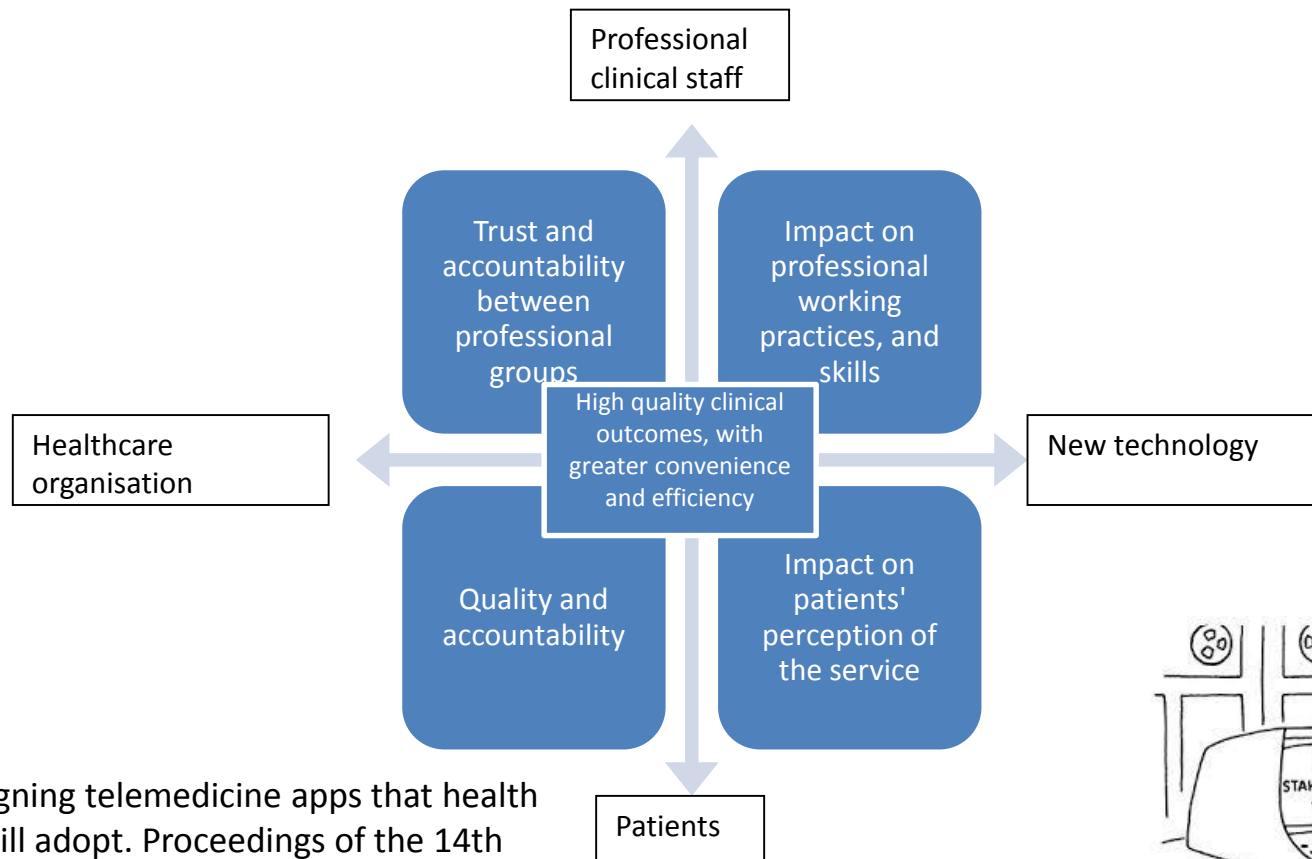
Professional clinical staff

Trust and accountability between professional groups

Impact on professional working practices, and skills

Healthcare organisation

High quality clinical outcomes, with greater convenience and efficiency

New technology

Quality and accountability

Impact on patients' perception of the service

gning telemedicine apps that health
ill adopt. Proceedings of the 14th

Patients

STAK